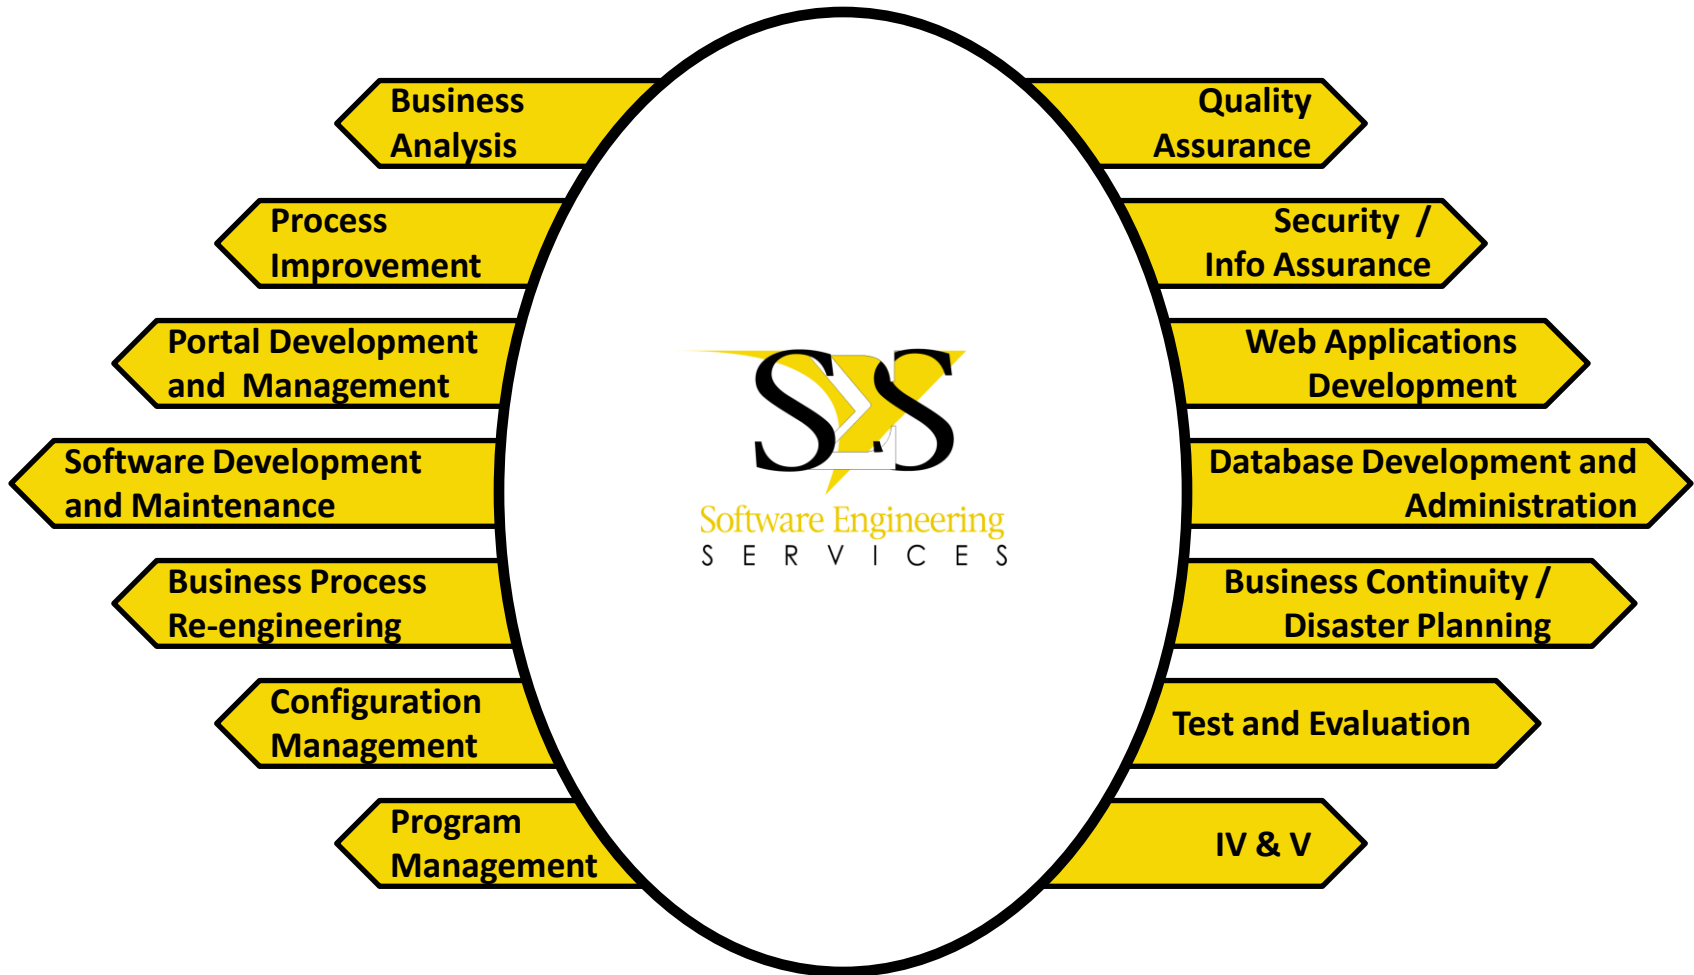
Business Analysis

Quality Assurance

Process Improvement

Security / Info Assurance

Portal Development and Management

Web Applications Development

Software Development and Maintenance

Database Development and Administration

Business Process Re-engineering

Business Continuity / Disaster Planning

Configuration Management

Test and Evaluation

Program Management

IV & V

SES

Software Engineering
SERVICES